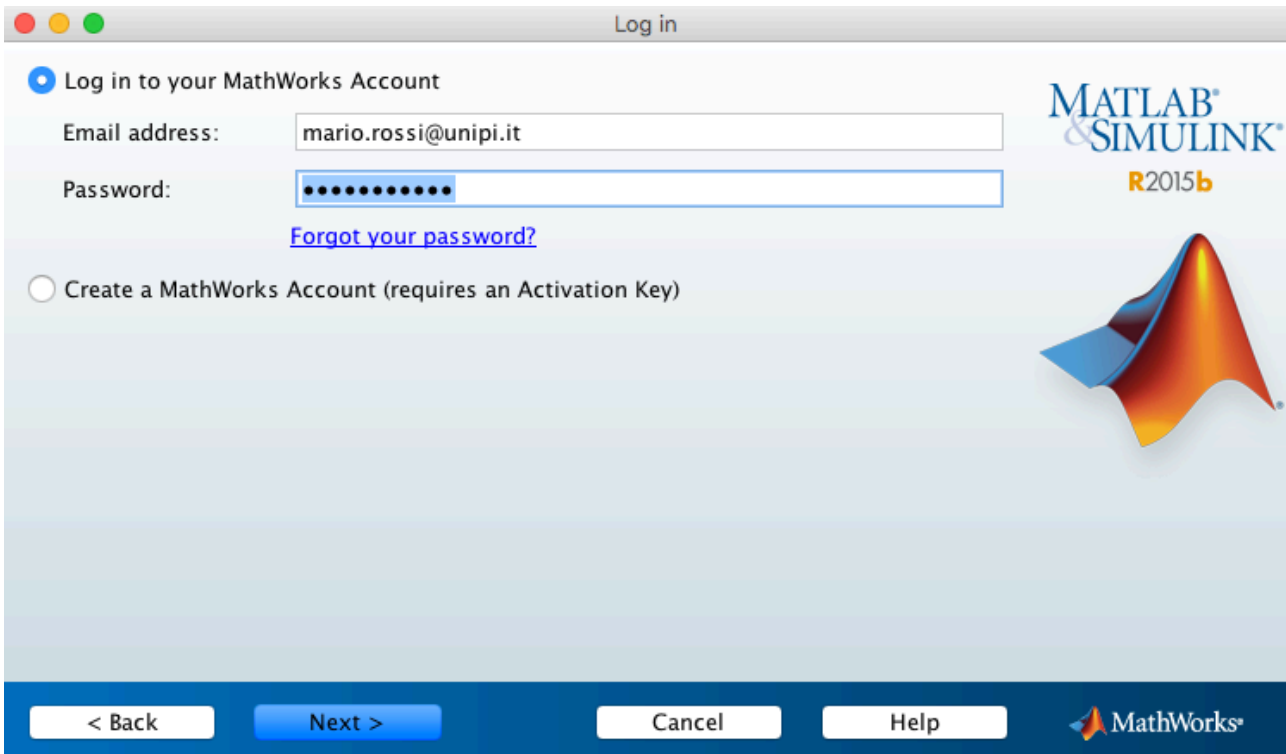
Log in

Log in to your MathWorks Account

Email address: mario.rossi@unipi.it

Password: ●●●●●●●●●●●

Forgot your password?

Create a MathWorks Account (requires an Activation Key)

MATLAB®
&SIMULINK®
R2015b

< Back
Next >
Cancel
Help

MathWorks®